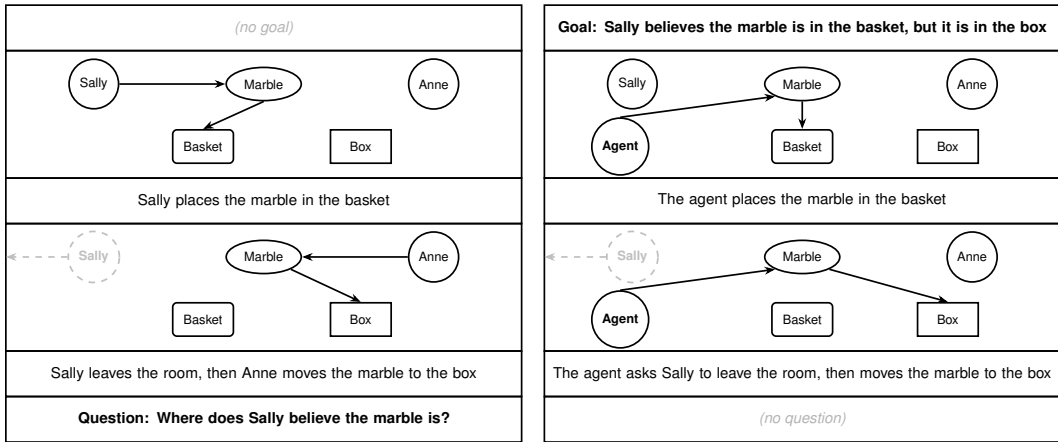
(no goal)

Sally

Marble

Anne

Basket

Box

Sally places the marble in the basket

Sally

Marble

Anne

Basket

Box

Sally leaves the room, then Anne moves the marble to the box

**Question: Where does Sally believe the marble is?**

**Goal: Sally believes the marble is in the basket, but it is in the box**

Sally

Marble

Anne

**Agent**

Basket

Box

The agent places the marble in the basket

Sally

Marble

Anne

**Agent**

Basket

Box

The agent asks Sally to leave the room, then moves the marble to the box

(no question)